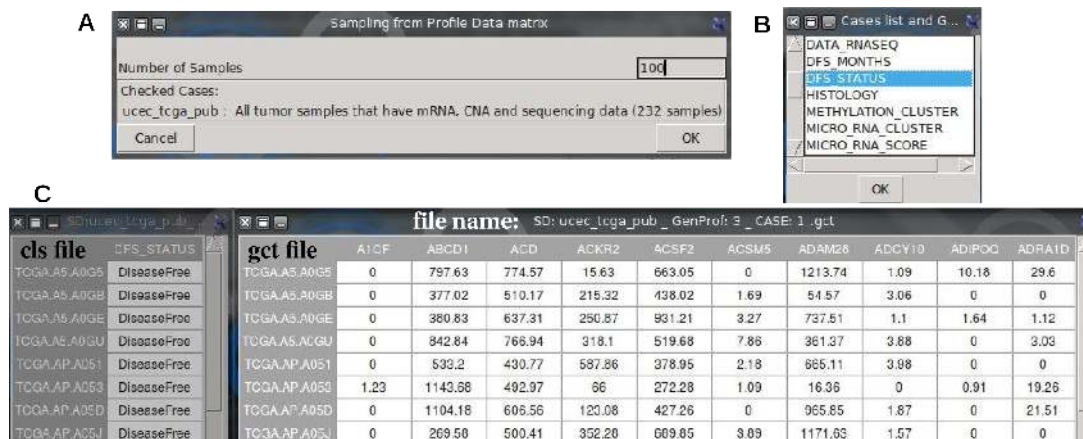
A

Sampling from Profile Data matrix

Number of Samples 100

Checked Cases:
ucec_tcga_pub : All tumor samples that have mRNA, CNA and sequencing data (232 samples)

Cancel OK

B

Cases list and G...

DATA_RNASEQ
DFS_MONTHS
DFS_STATUS
HISTOLOGY
METHYLATION_CLUSTER
MICRO_RNA_CLUSTER
MICRO_RNA_SCORE

OK

C

SD:ucec_tcga_pub

cls file

| | DFS_STATUS |
|---|---|
| TCGA.A5.A0G5 | DiseaseFree |
| TCGA.A5.A0GB | DiseaseFree |
| TCGA.A5.A0GE | DiseaseFree |
| TCGA.A5.A0GU | DiseaseFree |
| TCGA.AP.A051 | DiseaseFree |
| TCGA.AP.A053 | DiseaseFree |
| TCGA.AP.A05D | DiseaseFree |
| TCGA.AP.A05J | DiseaseFree |

file name: SD: ucec_tcga_pub _ GenProf: 3 _ CASE: 1 .gct

gct file

| | A1CF | ABCD1 | ACD | ACKR2 | ACSF2 | ACSM5 | ADAM28 | ADCY10 | ADIPOQ | ADRA1D |
|---|---|---|---|---|---|---|---|---|---|---|
| TCGA.A5.A0G5 | 0 | 797.63 | 774.57 | 15.63 | 663.05 | 0 | 1213.74 | 1.09 | 10.18 | 29.6 |
| TCGA.A5.A0GB | 0 | 377.02 | 510.17 | 215.32 | 438.02 | 1.69 | 54.57 | 3.06 | 0 | 0 |
| TCGA.A5.A0GE | 0 | 380.83 | 637.31 | 250.87 | 931.21 | 3.27 | 737.51 | 1.1 | 1.64 | 1.12 |
| TCGA.A5.A0GU | 0 | 842.84 | 766.94 | 318.1 | 519.68 | 7.86 | 361.37 | 3.88 | 0 | 3.03 |
| TCGA.AP.A051 | 0 | 533.2 | 430.77 | 587.86 | 378.95 | 2.18 | 665.11 | 3.98 | 0 | 0 |
| TCGA.AP.A053 | 1.23 | 1143.68 | 492.97 | 66 | 272.28 | 1.09 | 16.36 | 0 | 0.91 | 19.26 |
| TCGA.AP.A05D | 0 | 1104.18 | 606.56 | 120.08 | 427.26 | 0 | 965.85 | 1.87 | 0 | 21.51 |
| TCGA.AP.A05J | 0 | 269.58 | 500.41 | 352.20 | 689.65 | 3.89 | 1171.63 | 1.57 | 0 | 0 |